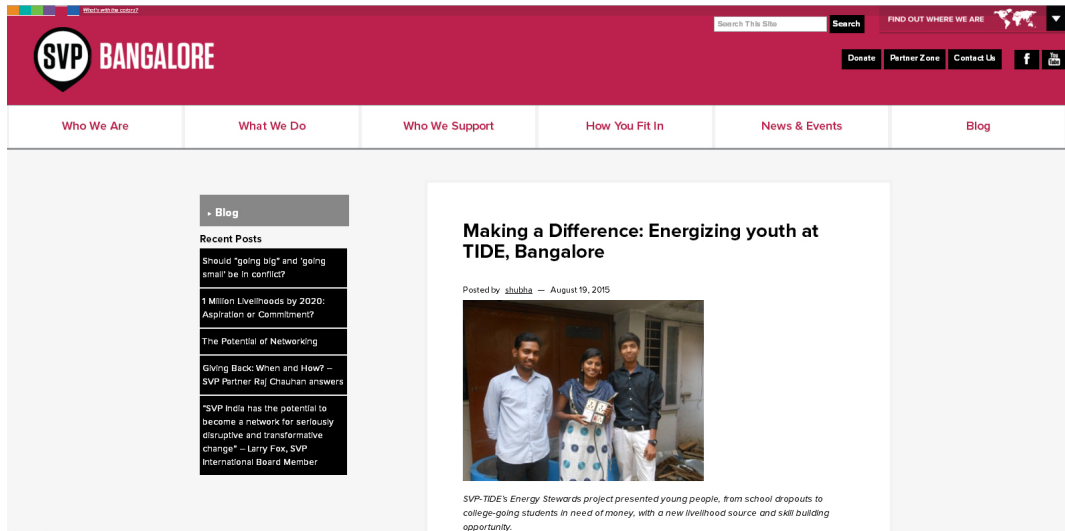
What's with the colors?

SVP BANGALORE

Search This Site
Search
FIND OUT WHERE WE ARE

Donate
Partner Zone
Contact Us

Who We Are
What We Do
Who We Support
How You Fit In
News & Events
Blog

▸ Blog

Recent Posts

Should "going big" and 'going small' be in conflict?

1 Million Livelihoods by 2020: Aspiration or Commitment?

The Potential of Networking

Giving Back: When and How? – SVP Partner Raj Chauhan answers

"SVP India has the potential to become a network for seriously disruptive and transformative change" – Larry Fox, SVP International Board Member

Making a Difference: Energizing youth at TIDE, Bangalore

Posted by shubha — August 19, 2015

SVP-TIDE's Energy Stewards project presented young people, from school dropouts to college-going students in need of money, with a new livelihood source and skill building opportunity.